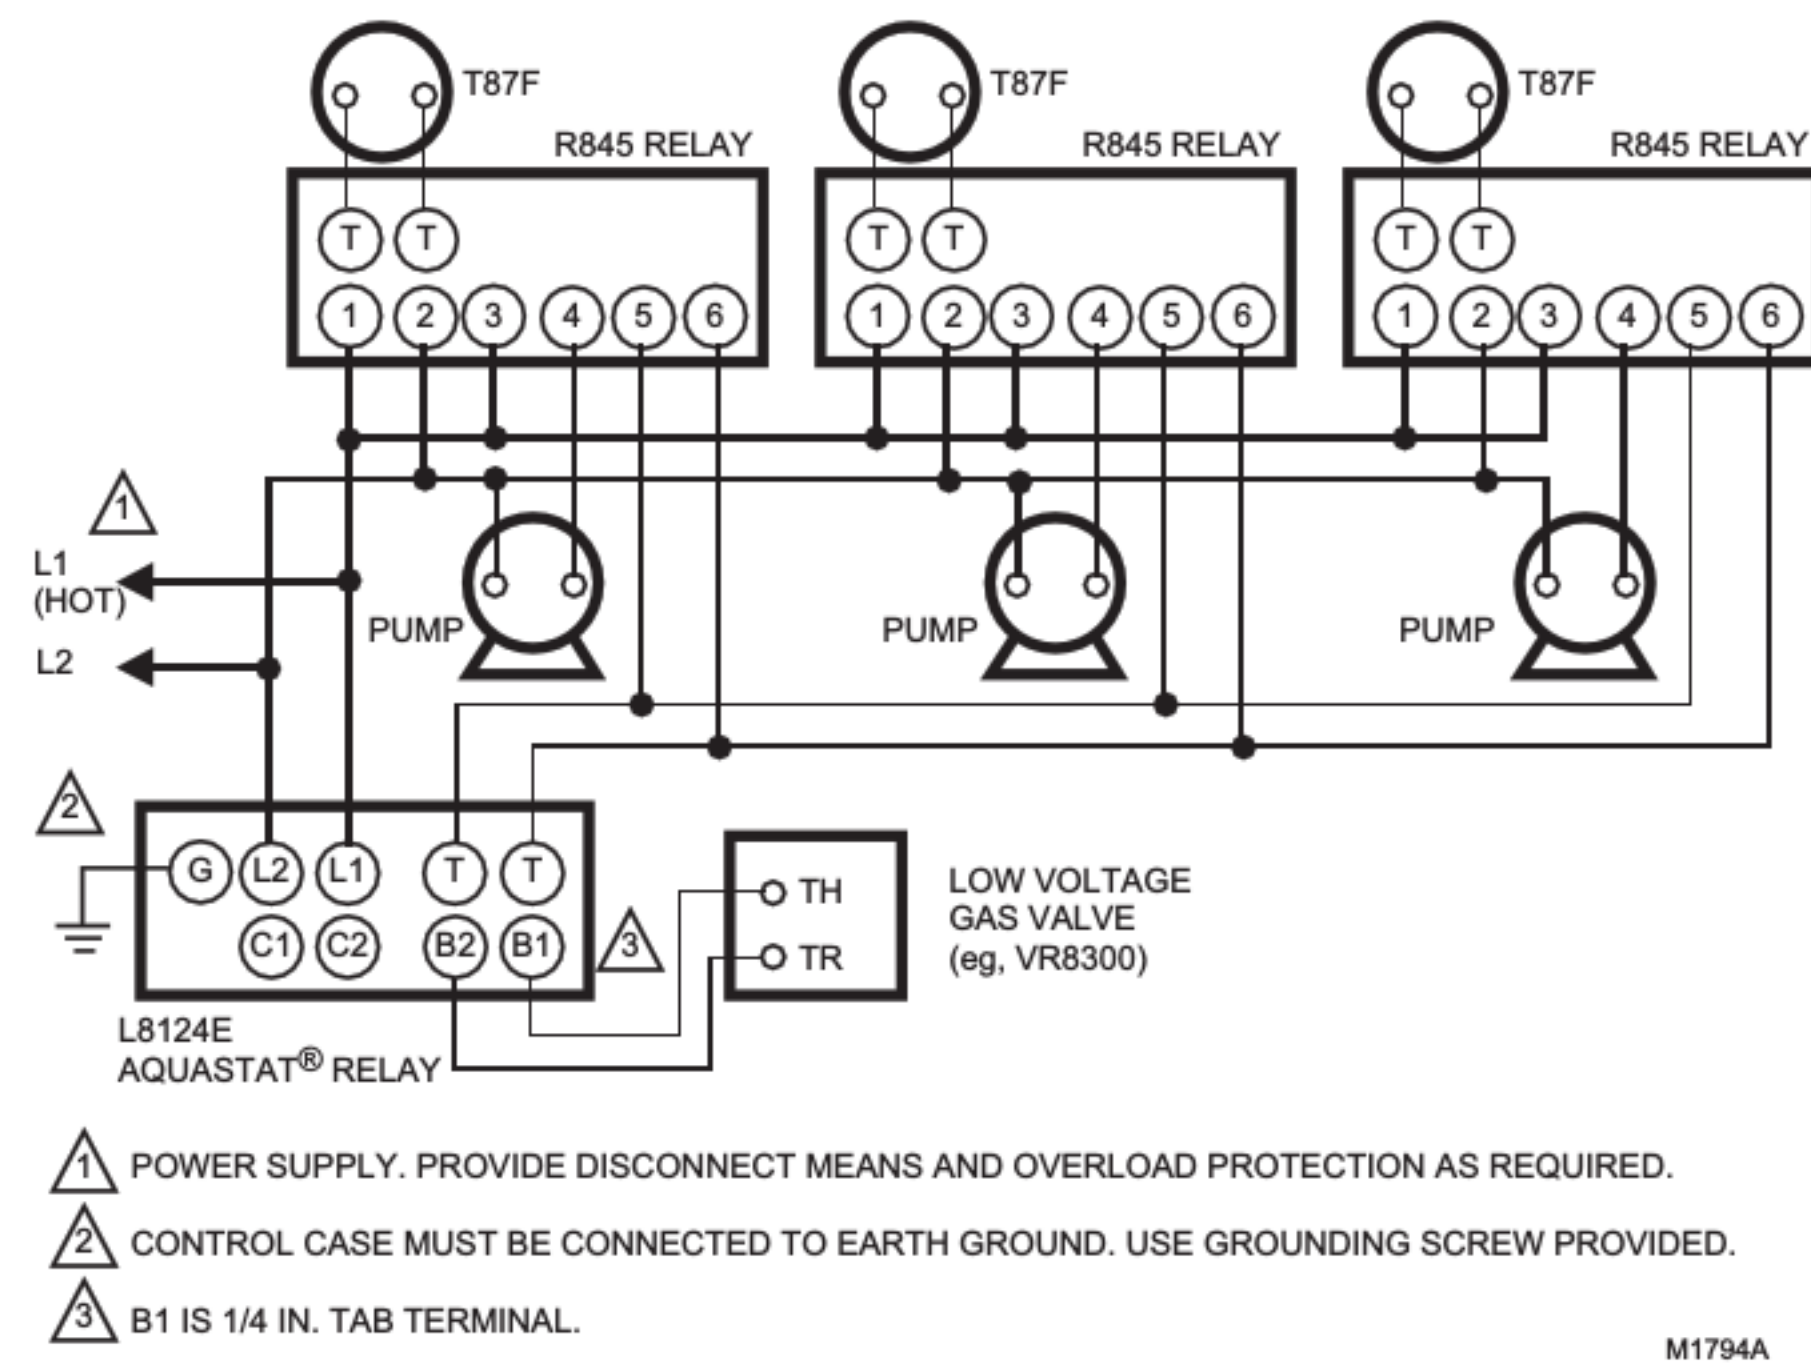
T87F
R845 RELAY
T T
1 2 3 4 5 6

T87F
R845 RELAY
T T
1 2 3 4 5 6

T87F
R845 RELAY
T T
1 2 3 4 5 6

1
L1
(HOT)
L2

PUMP
PUMP
PUMP

2
G L2 L1 T T
C1 C2 B2 B1
3
L8124E
AQUASTAT® RELAY

TH
TR
LOW VOLTAGE
GAS VALVE
(eg, VR8300)

1 POWER SUPPLY. PROVIDE DISCONNECT MEANS AND OVERLOAD PROTECTION AS REQUIRED.

2 CONTROL CASE MUST BE CONNECTED TO EARTH GROUND. USE GROUNDING SCREW PROVIDED.

3 B1 IS 1/4 IN. TAB TERMINAL.

M1794A